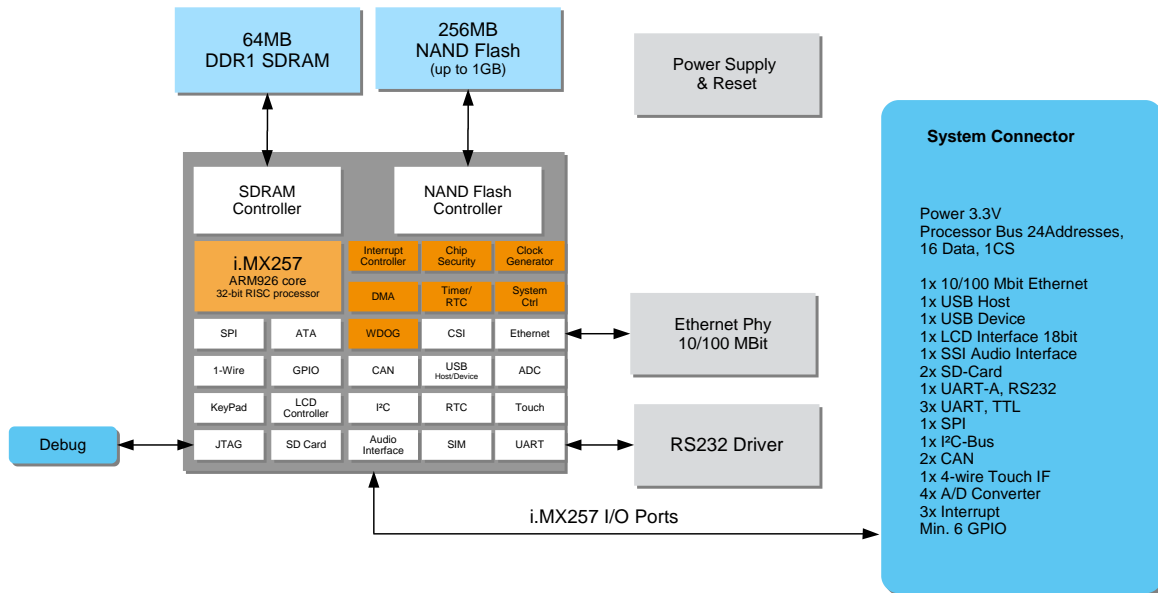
64MB
DDR1 SDRAM

256MB
NAND Flash
(up to 1GB)

Power Supply
& Reset

System Connector

Power 3.3V
Processor Bus 24Addresses, 16 Data, 1CS

1x 10/100 Mbit Ethernet
1x USB Host
1x USB Device
1x LCD Interface 18bit
1x SSI Audio Interface
2x SD-Card
1x UART-A, RS232
3x UART, TTL
1x SPI
1x I²C-Bus
2x CAN
1x 4-wire Touch IF
4x A/D Converter
3x Interrupt
Min. 6 GPIO

SDRAM
Controller

NAND Flash
Controller

i.MX257
ARM926 core
32-bit RISC processor

Interrupt Controller

Chip Security

Clock Generator

DMA

Timer/ RTC

System Ctrl

SPI

ATA

WDOG

CSI

Ethernet

Ethernet Phy
10/100 MBit

1-Wire

GPIO

CAN

USB
Host/Device

ADC

KeyPad

LCD
Controller

I²C

RTC

Touch

Debug

JTAG

SD Card

Audio
Interface

SIM

UART

RS232 Driver

i.MX257 I/O Ports